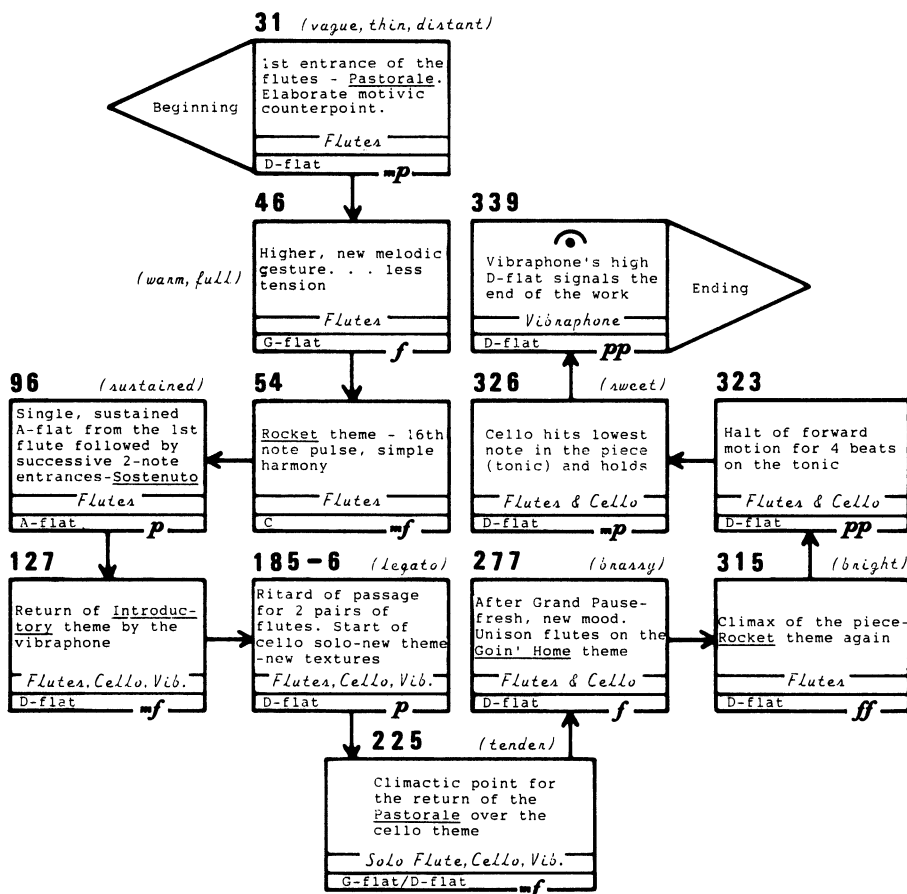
31 (vague, thin, distant)

Beginning

1st entrance of the flutes - Pastorale. Elaborate motivic counterpoint.

Flutes

D-flat

mp

46

(warm, full)

Higher, new melodic gesture. . . less tension

Flutes

G-flat

f

339

Vibraphone's high D-flat signals the end of the work

Vibraphone

D-flat

pp

Ending

96 (sustained)

Single, sustained A-flat from the 1st flute followed by successive 2-note entrances-Sostenuto

Flutes

A-flat

p

54

Rocket theme - 16th note pulse, simple harmony

Flutes

C

mf

326 (sweet)

Cello hits lowest note in the piece (tonic) and holds

Flutes & Cello

D-flat

mp

323

Halt of forward motion for 4 beats on the tonic

Flutes & Cello

D-flat

pp

127

Return of Introductory theme by the vibraphone

Flutes, Cello, Vib.

D-flat

mf

185-6 (legato)

Ritard of passage for 2 pairs of flutes. Start of cello solo-new theme -new textures

Flutes, Cello, Vib.

D-flat

p

277 (brassy)

After Grand Pause-fresh, new mood. Unison flutes on the Goin' Home theme

Flutes & Cello

D-flat

f

315 (bright)

Climax of the piece-Rocket theme again

Flutes

D-flat

ff

225 (tender)

Climactic point for the return of the Pastorale over the cello theme

Solo Flute, Cello, Vib.

G-flat/D-flat

mf